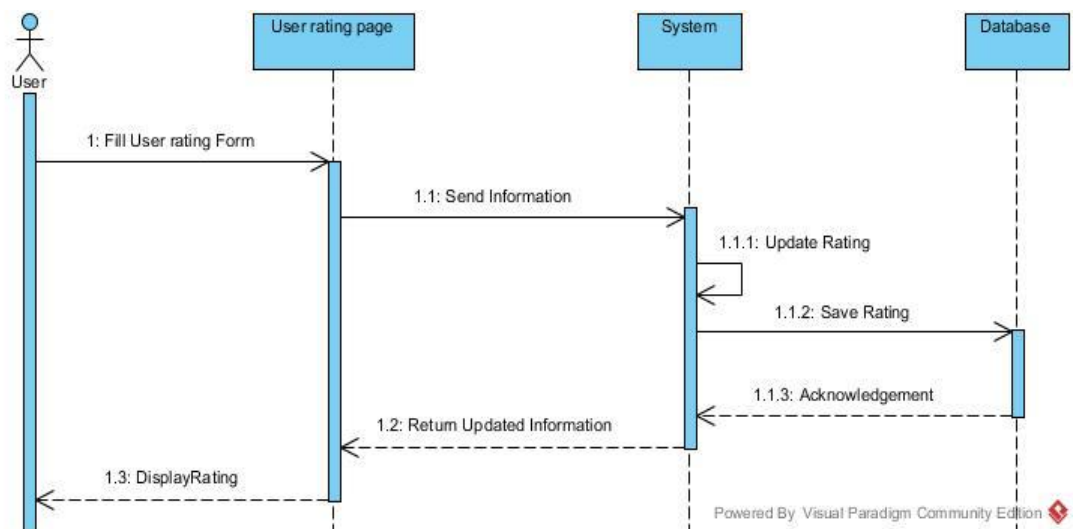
User

User rating page

System

Database

1: Fill User rating Form

1.1: Send Information

1.1.1: Update Rating

1.1.2: Save Rating

1.1.3: Acknowledgement

1.2: Return Updated Information

1.3: DisplayRating

Powered By Visual Paradigm Community Edition